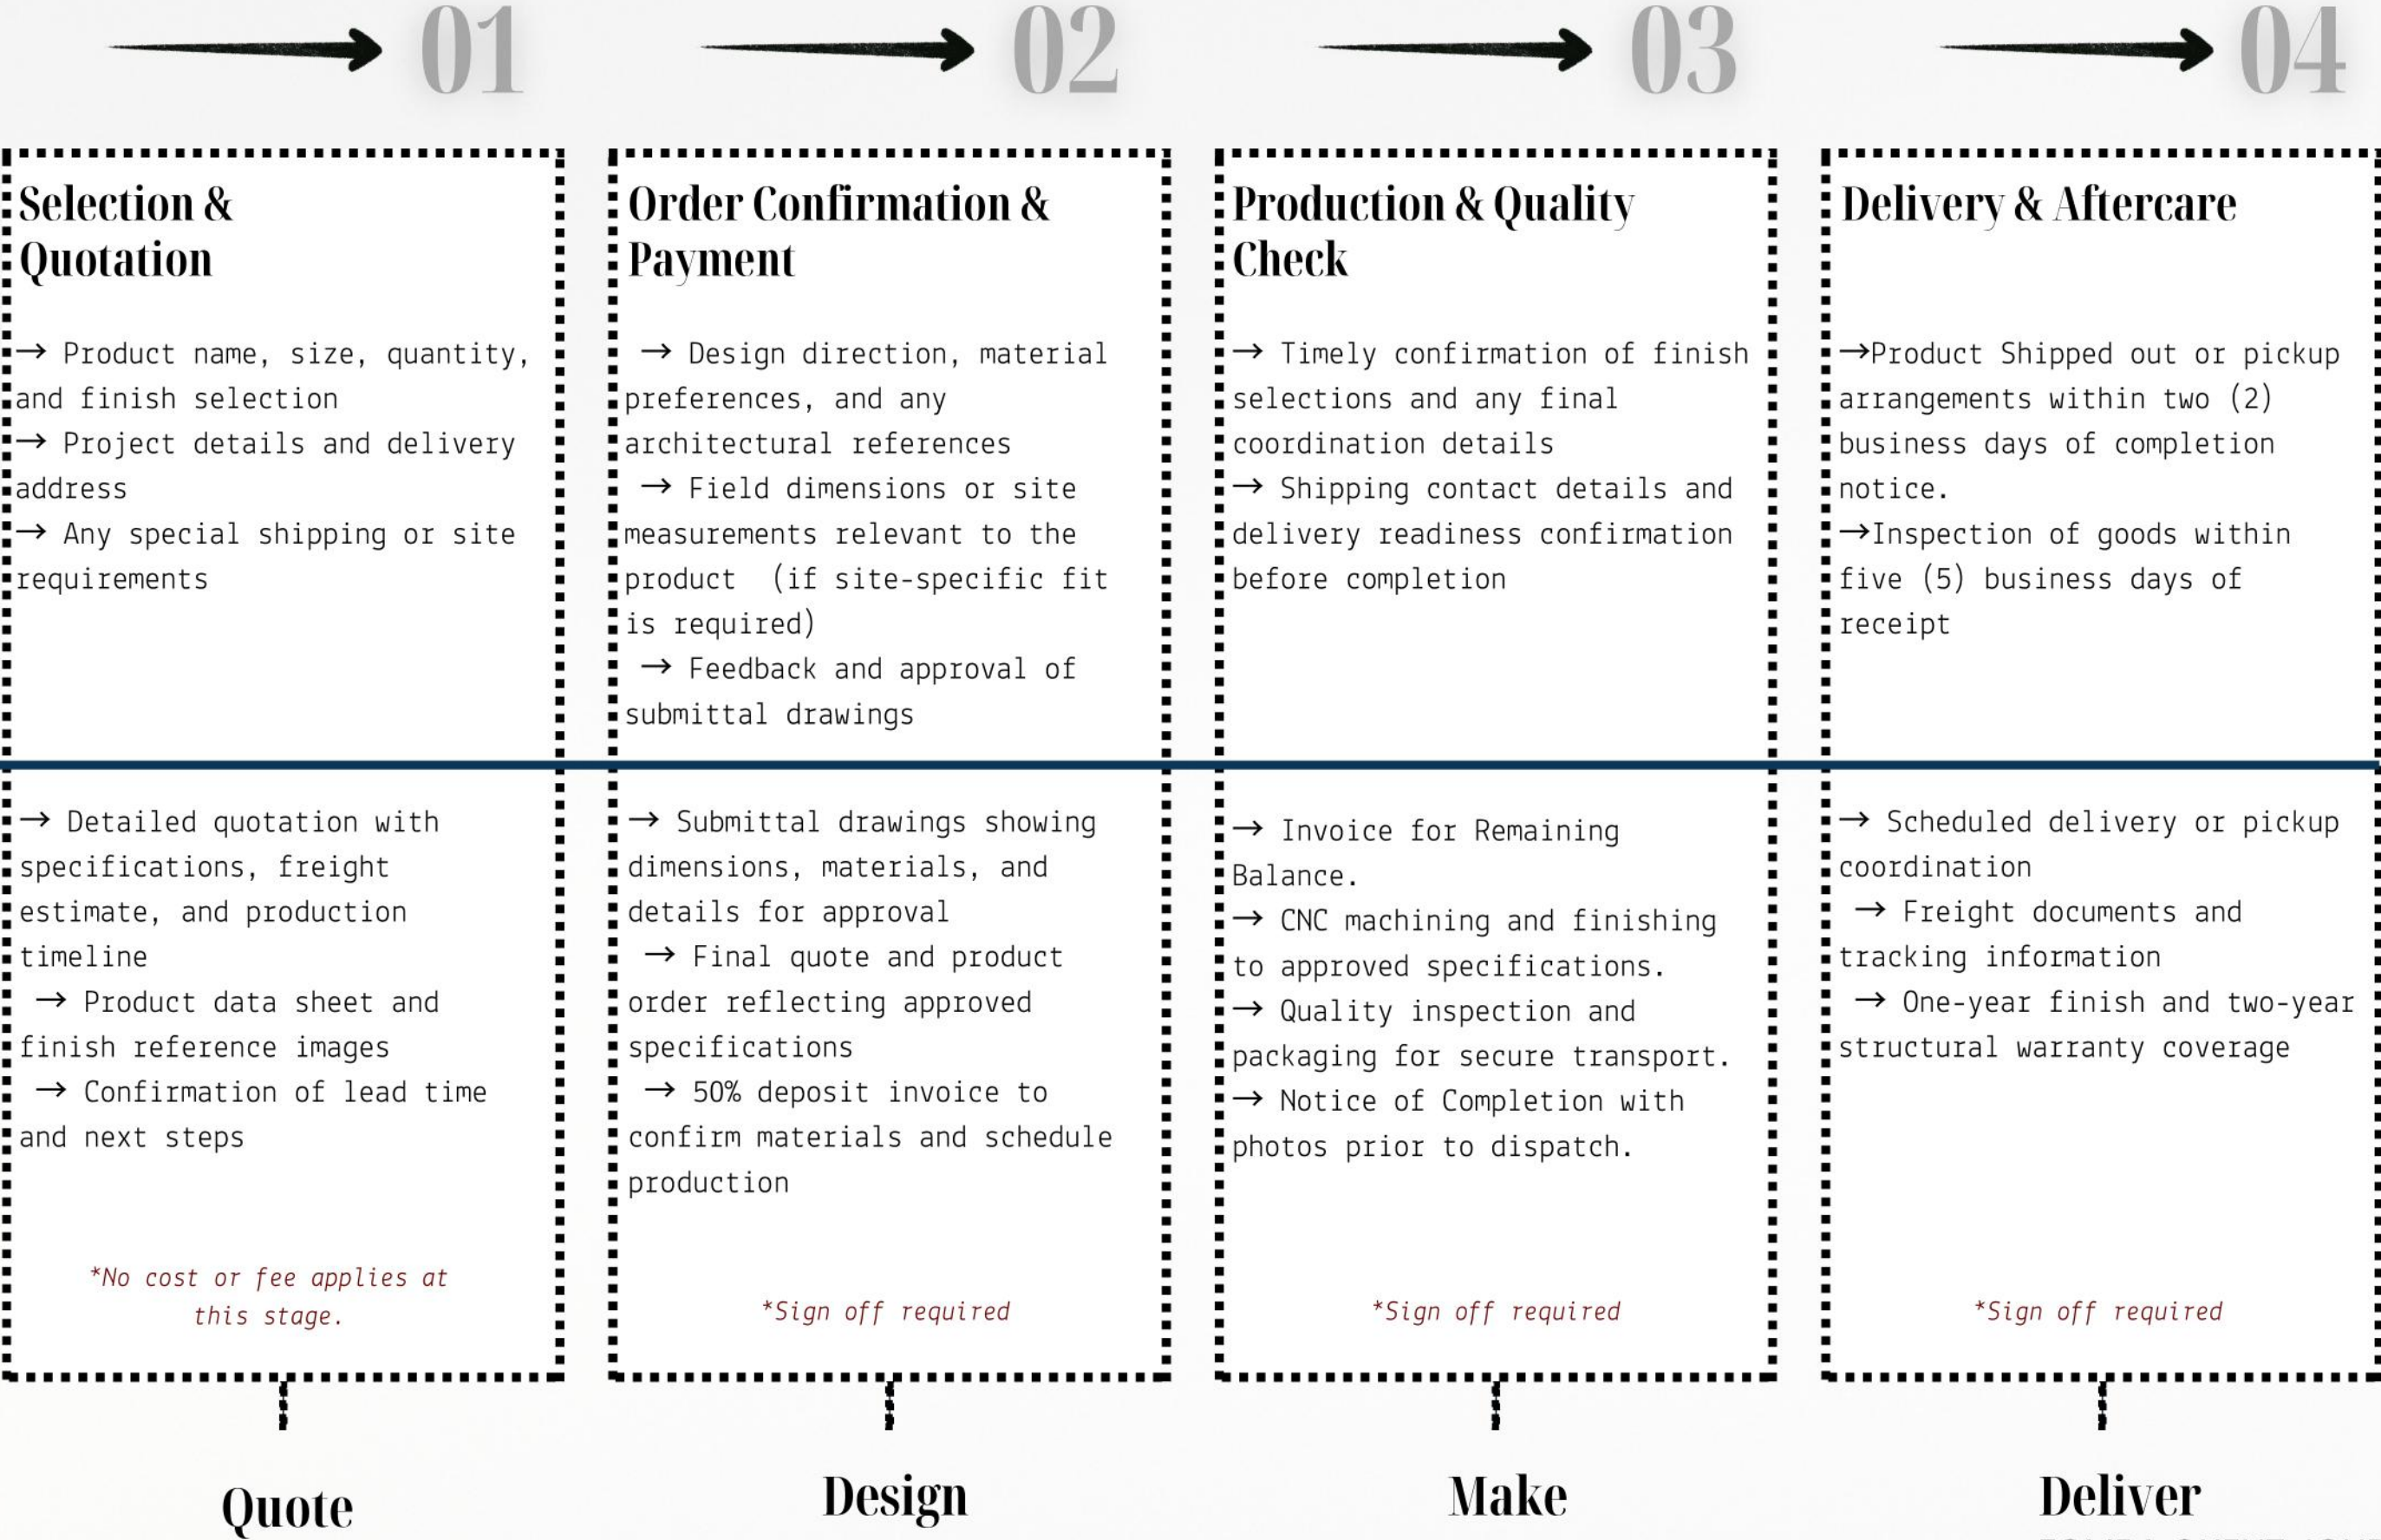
01

Selection & Quotation

→ Product name, size, quantity, and finish selection
→ Project details and delivery address
→ Any special shipping or site requirements

→ Detailed quotation with specifications, freight estimate, and production timeline
→ Product data sheet and finish reference images
→ Confirmation of lead time and next steps

*No cost or fee applies at this stage.

Quote

02

Order Confirmation & Payment

→ Design direction, material preferences, and any architectural references
→ Field dimensions or site measurements relevant to the product (if site-specific fit is required)
→ Feedback and approval of submittal drawings

→ Submittal drawings showing dimensions, materials, and details for approval
→ Final quote and product order reflecting approved specifications
→ 50% deposit invoice to confirm materials and schedule production

*Sign off required

Design

03

Production & Quality Check

→ Timely confirmation of finish selections and any final coordination details
→ Shipping contact details and delivery readiness confirmation before completion

→ Invoice for Remaining Balance.
→ CNC machining and finishing to approved specifications.
→ Quality inspection and packaging for secure transport.
→ Notice of Completion with photos prior to dispatch.

*Sign off required

Make

04

Delivery & Aftercare

→Product Shipped out or pickup arrangements within two (2) business days of completion notice.
→Inspection of goods within five (5) business days of receipt

→ Scheduled delivery or pickup coordination
→ Freight documents and tracking information
→ One-year finish and two-year structural warranty coverage

*Sign off required

Deliver